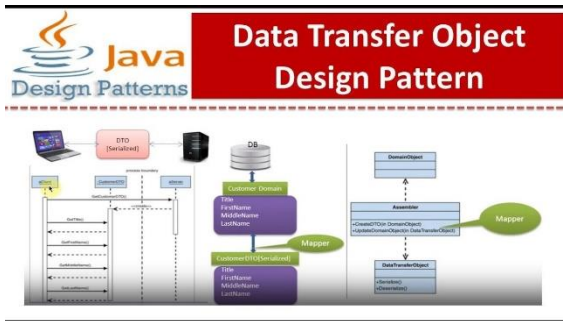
Java
Design Patterns

Data Transfer Object Design Pattern

DTO
[Serialized]

process boundary

aClient
CustomerDTO
aServer

GetCustomerDTO
<<serializes>>

GetTitle()
GetFirstName()
GetMiddleName()
GetLastName()

DB

Customer Domain
Title
FirstName
MiddleName
LastName

Mapper

CustomerDTO(Serialized)
Title
FirstName
MiddleName
LastName

DomainObject

Assembler
+CreateDTO(in DomainObject)
+UpdateDomainObject(in DataTransferObject)

Mapper

DataTransferObject
+Serialize()
+Deserialize()